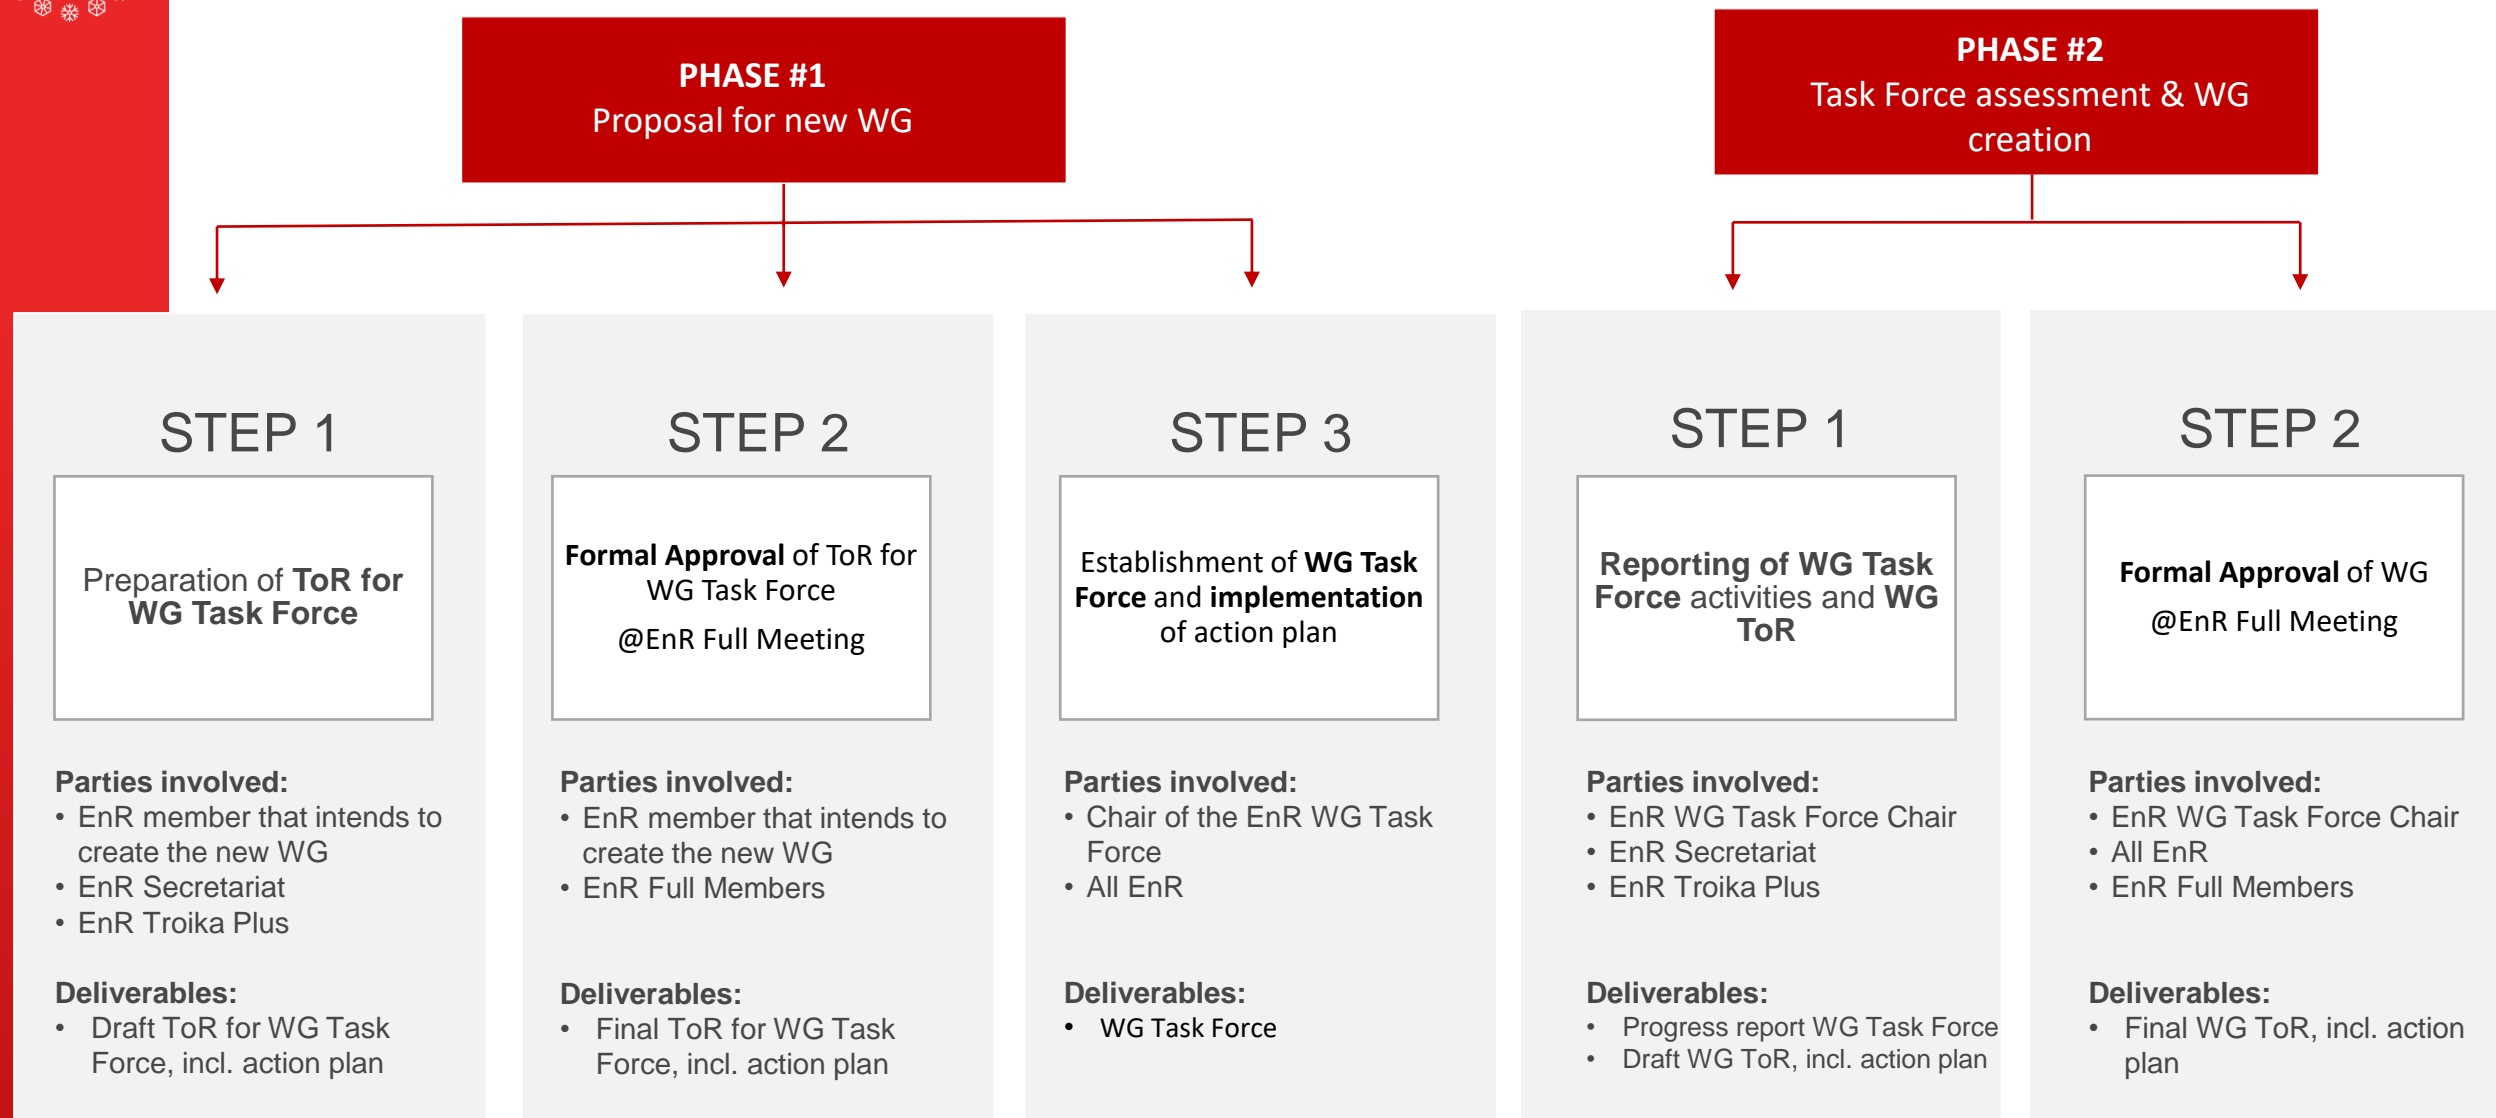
PHASE #1
Proposal for new WG

PHASE #2
Task Force assessment & WG creation

STEP 1

Preparation of **ToR for WG Task Force**

**Parties involved:**
- EnR member that intends to create the new WG
- EnR Secretariat
- EnR Troika Plus

**Deliverables:**
- Draft ToR for WG Task Force, incl. action plan

STEP 2

**Formal Approval** of ToR for WG Task Force

@EnR Full Meeting

**Parties involved:**
- EnR member that intends to create the new WG
- EnR Full Members

**Deliverables:**
- Final ToR for WG Task Force, incl. action plan

STEP 3

Establishment of **WG Task Force** and **implementation** of action plan

**Parties involved:**
- Chair of the EnR WG Task Force
- All EnR

**Deliverables:**
- WG Task Force

STEP 1

**Reporting of WG Task Force** activities and **WG ToR**

**Parties involved:**
- EnR WG Task Force Chair
- EnR Secretariat
- EnR Troika Plus

**Deliverables:**
- Progress report WG Task Force
- Draft WG ToR, incl. action plan

STEP 2

**Formal Approval** of WG

@EnR Full Meeting

**Parties involved:**
- EnR WG Task Force Chair
- All EnR
- EnR Full Members

**Deliverables:**
- Final WG ToR, incl. action plan